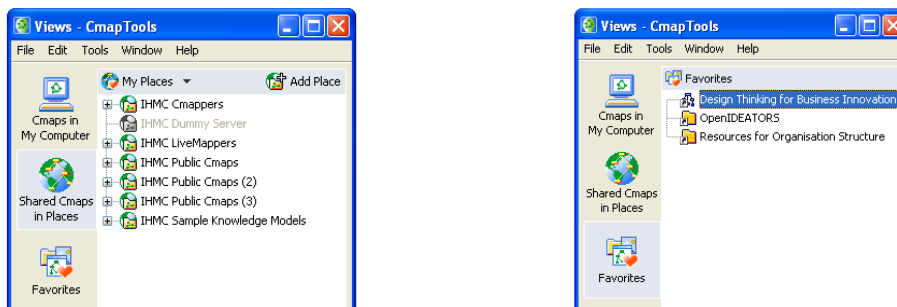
Views - CmapTools

File Edit Tools Window Help

Cmaps in My Computer

Shared Cmaps in Places

Favorites

My Places

Add Place

IHMC Cmappers
IHMC Dummy Server
IHMC LiveMappers
IHMC Public Cmaps
IHMC Public Cmaps (2)
IHMC Public Cmaps (3)
IHMC Sample Knowledge Models

Views - CmapTools

File Edit Tools Window Help

Cmaps in My Computer

Shared Cmaps in Places

Favorites

Favorites

Design Thinking for Business Innovation
OpenIDEATORS
Resources for Organisation Structure